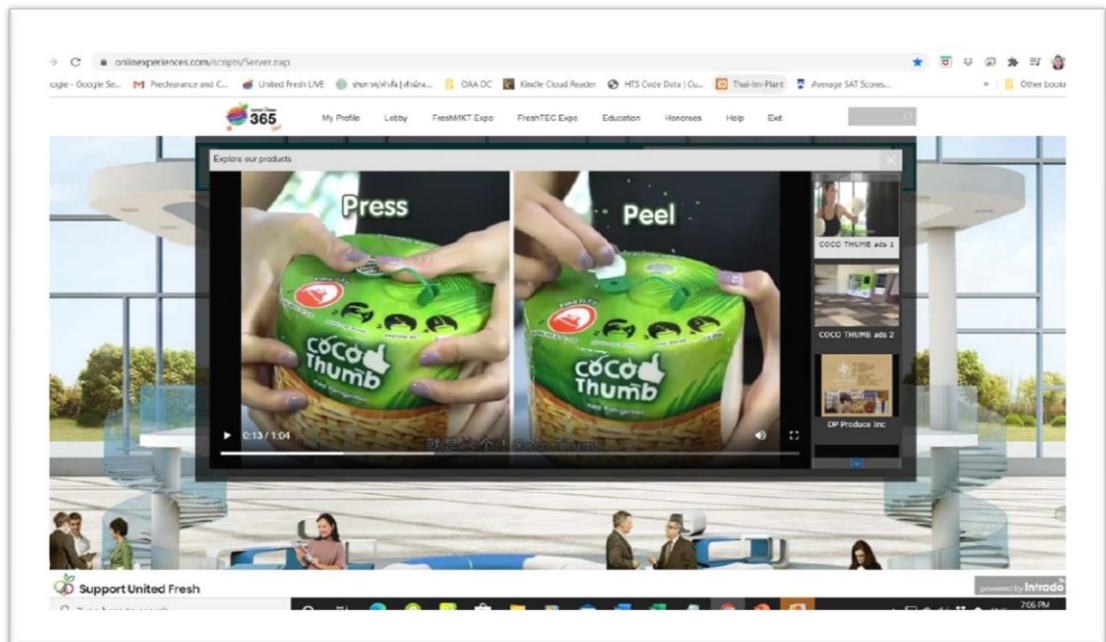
onlinexperiences.com/scripts/Server.nxp

oogle - Google Se... Preclearance and C... United Fresh LIVE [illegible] OAA DC Kindle Cloud Reader HTS Code Data | Cu... Thai-Im-Plant Average SAT Scores... Other books

365

My Profile Lobby FreshMKT Expo FreshTEC Expo Education Honorees Help Exit

Explore our products

Press

Peel

COCO Thumb

COCO Thumb

0:13 / 1:04

就是一个！Coco Thumb

COCO THUMB ads 1

COCO THUMB ads 2

DP Produce Inc

Support United Fresh

powered by Intrado

7:06 PM